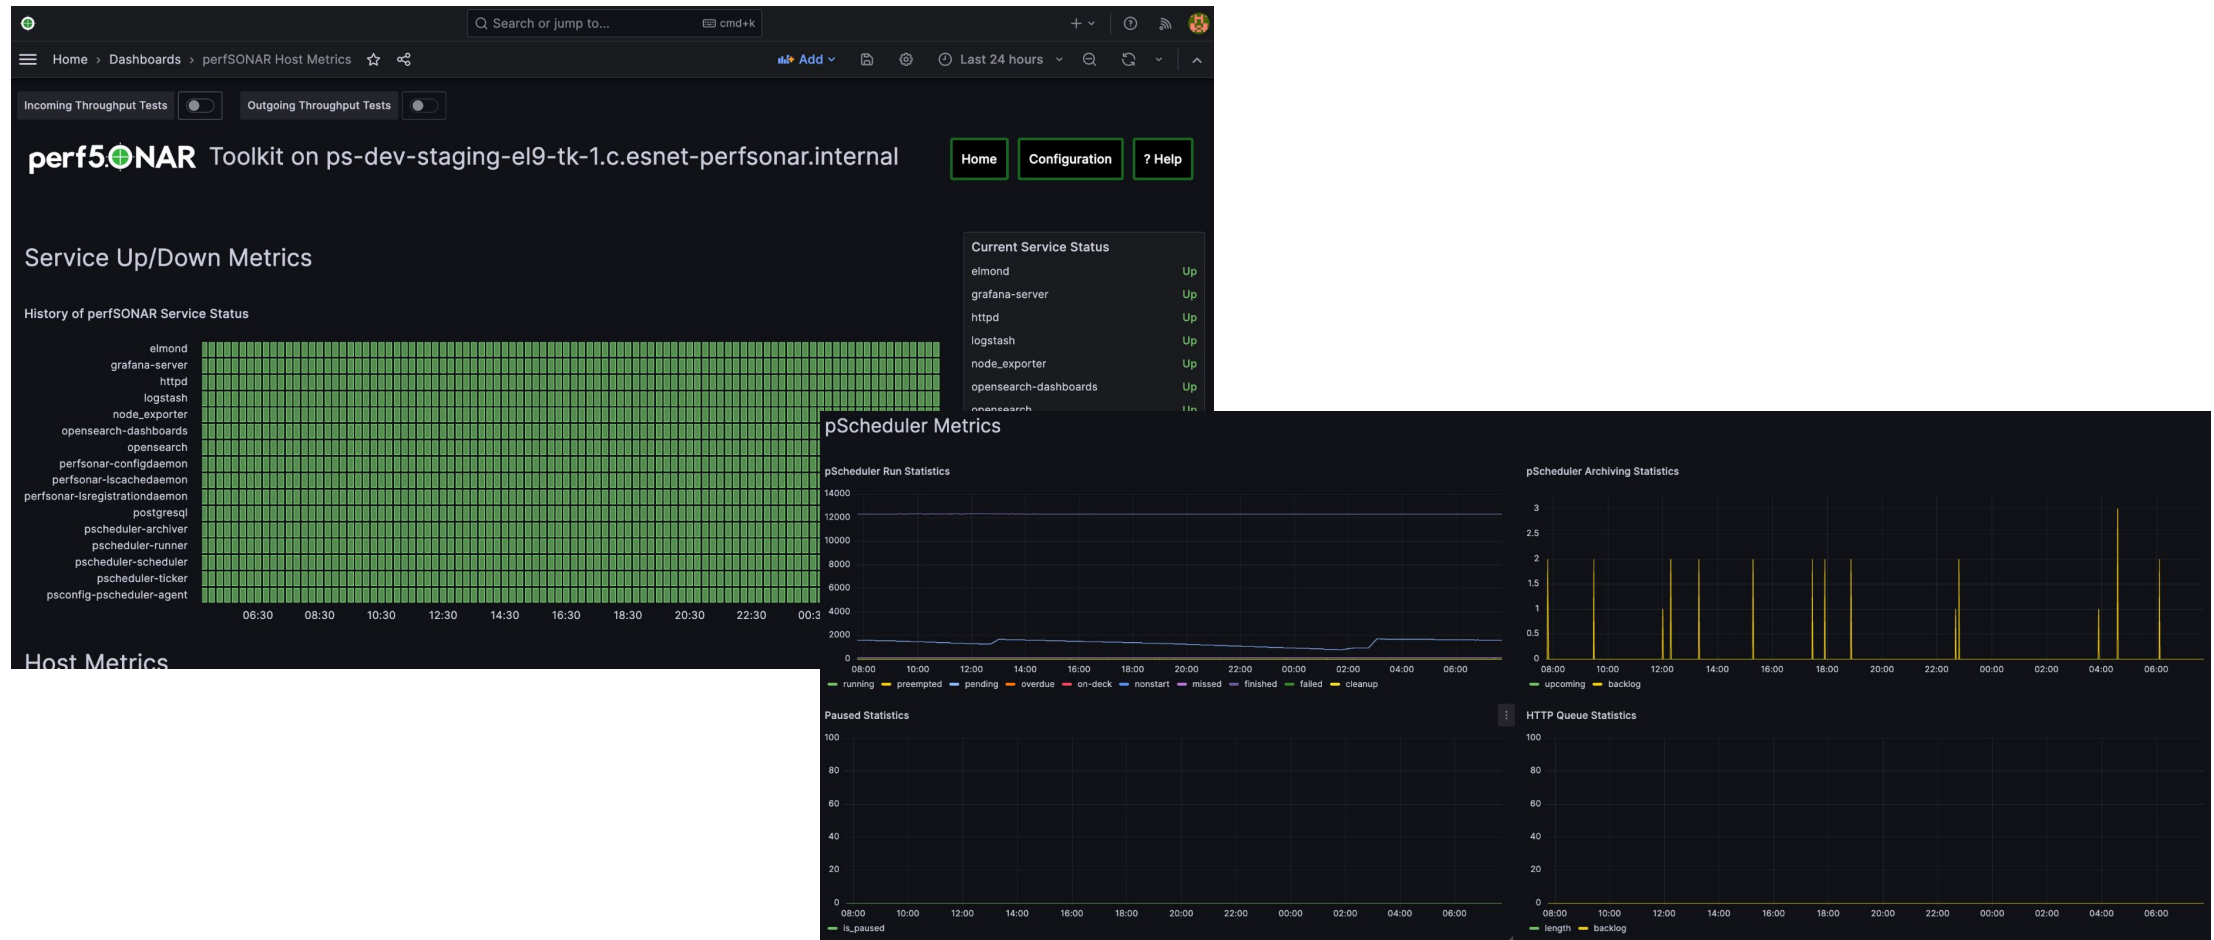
Search or jump to... cmd+k

Home › Dashboards › perfSONAR Host Metrics

Add

Last 24 hours

Incoming Throughput Tests

Outgoing Throughput Tests

perfSONAR Toolkit on ps-dev-staging-el9-tk-1.c.esnet-perfsonar.internal

Home

Configuration

? Help

Service Up/Down Metrics

History of perfSONAR Service Status

elmond
grafana-server
httpd
logstash
node_exporter
opensearch-dashboards
opensearch
perfsonar-configdaemon
perfsonar-lscachedaemon
perfsonar-lsregistrationdaemon
postgresql
pscheduler-archiver
pscheduler-runner
pscheduler-scheduler
pscheduler-ticker
psconfig-pscheduler-agent

06:30 08:30 10:30 12:30 14:30 16:30 18:30 20:30 22:30 00:3

Current Service Status

| | |
|---|---|
| elmond | Up |
| grafana-server | Up |
| httpd | Up |
| logstash | Up |
| node_exporter | Up |
| opensearch-dashboards | Up |
| opensearch | Up |

Host Metrics

pScheduler Metrics

pScheduler Run Statistics

14000 12000 10000 8000 6000 4000 2000 0

08:00 10:00 12:00 14:00 16:00 18:00 20:00 22:00 00:00 02:00 04:00 06:00

running preempted pending overdue on-deck nonstart missed finished failed cleanup

pScheduler Archiving Statistics

3 2.5 2 1.5 1 0.5 0

08:00 10:00 12:00 14:00 16:00 18:00 20:00 22:00 00:00 02:00 04:00 06:00

upcoming backlog

Paused Statistics

100 80 60 40 20 0

08:00 10:00 12:00 14:00 16:00 18:00 20:00 22:00 00:00 02:00 04:00 06:00

is_paused

HTTP Queue Statistics

100 80 60 40 20 0

08:00 10:00 12:00 14:00 16:00 18:00 20:00 22:00 00:00 02:00 04:00 06:00

length backlog